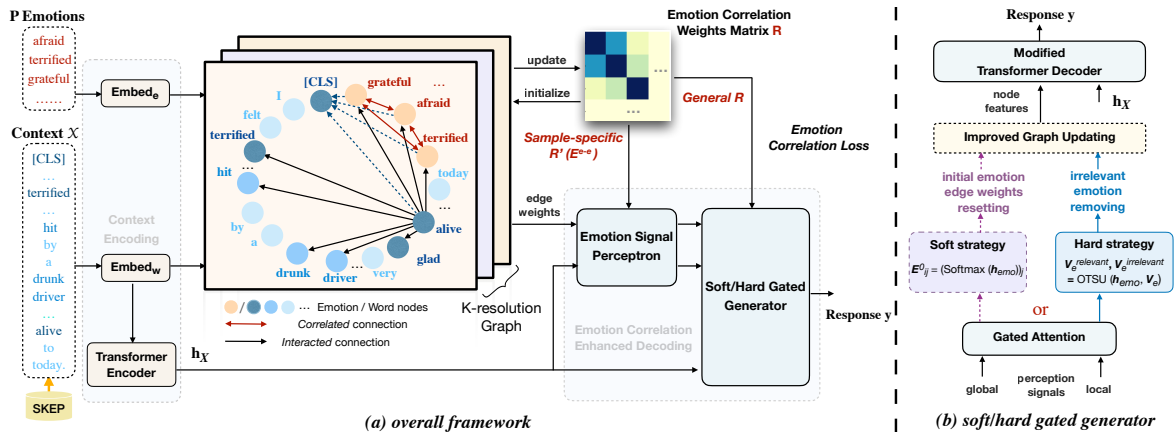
P Emotions
afraid
terrified
grateful
......

Context $\mathcal{X}$
[CLS]
...
terrified
...
hit
by
a
drunk
driver
...
alive
to
today.

SKEP

Context Encoding

Embed$_e$

Embed$_w$

Transformer Encoder

$\mathbf{h}_X$

[CLS]
I
felt
terrified
hit
by
a
drunk
driver
very
glad
alive
today
terrified
afraid
grateful
...
...

/ ... Emotion / Word nodes
Correlated connection
Interacted connection

K-resolution Graph

update
initialize

Emotion Correlation Weights Matrix R

General R

Sample-specific R' ($E^{e-e}$)

Emotion Correlation Loss

edge weights

Emotion Signal Perceptron

Soft/Hard Gated Generator

Emotion Correlation Enhanced Decoding

Response y

(a) overall framework

Response y

Modified Transformer Decoder

node features

$\mathbf{h}_X$

Improved Graph Updating

initial emotion edge weights resetting

irrelevant emotion removing

Soft strategy
$E^0_{ij}$ = (Softmax ($h_{emo}$))$_j$

Hard strategy
$V_e^{relevant}$, $V_e^{irrelevant}$ = OTSU ($h_{emo}$, $V_e$)

or

Gated Attention

global
perception signals
local

(b) soft/hard gated generator